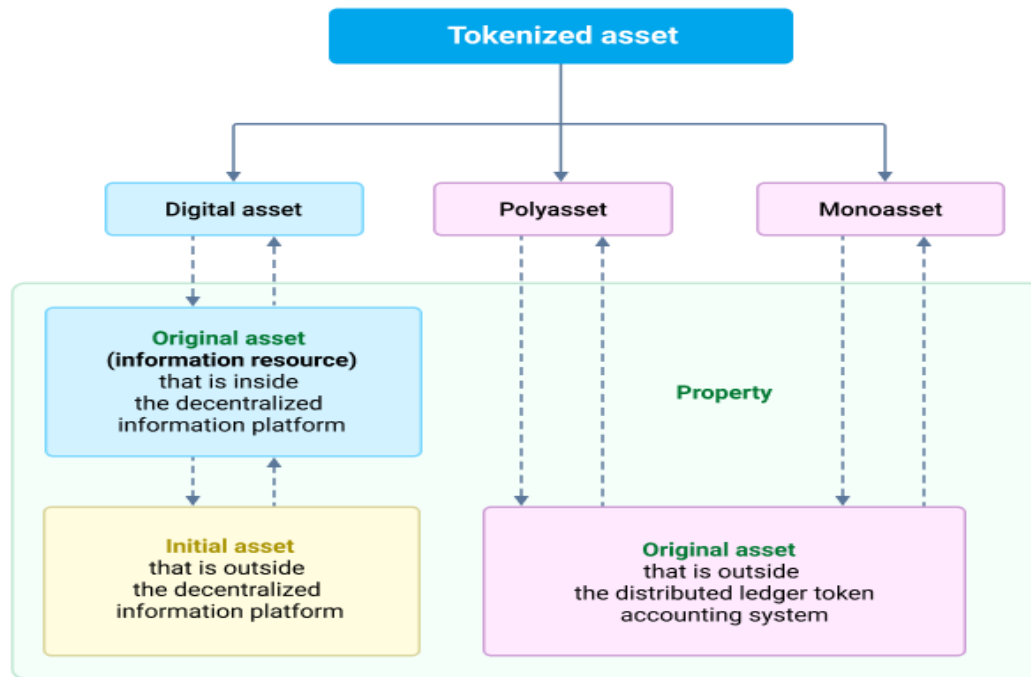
Tokenized asset

Digital asset

Polyasset

Monoasset

Original asset
(information resource)
that is inside
the decentralized
information platform

Property

Initial asset
that is outside
the decentralized
information platform

Original asset
that is outside
the distributed ledger token
accounting system